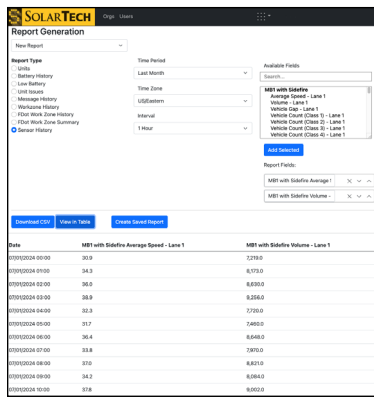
SOLARTECH Orgs Users

Report Generation

New Report

Report Type
Units
Battery History
Low Battery
Unit Issues
Message History
Workzone History
FDot Work Zone History
FDot Work Zone Summary
Sensor History

Time Period
Last Month

Time Zone
US/Eastern

Interval
1 Hour

Available Fields
Search...
MB1 with Sidefire
Average Speed - Lane 1
Volume - Lane 1
Vehicle Gap - Lane 1
Vehicle Count (Class 1) - Lane 1
Vehicle Count (Class 2) - Lane 1
Vehicle Count (Class 3) - Lane 1
Vehicle Count (Class 4) - Lane 1

Add Selected

Report Fields:
MB1 with Sidefire Average !
MB1 with Sidefire Volume -

Download CSV View in Table Create Saved Report

| Date | MB1 with Sidefire Average Speed - Lane 1 | MB1 with Sidefire Volume - Lane 1 |
|---|---|---|
| 07/01/2024 00:00 | 30.9 | 7,219.0 |
| 07/01/2024 01:00 | 34.3 | 8,173.0 |
| 07/01/2024 02:00 | 36.0 | 8,630.0 |
| 07/01/2024 03:00 | 38.9 | 9,256.0 |
| 07/01/2024 04:00 | 32.3 | 7,720.0 |
| 07/01/2024 05:00 | 31.7 | 7,460.0 |
| 07/01/2024 06:00 | 36.4 | 8,648.0 |
| 07/01/2024 07:00 | 33.8 | 7,970.0 |
| 07/01/2024 08:00 | 37.0 | 8,821.0 |
| 07/01/2024 09:00 | 34.2 | 8,084.0 |
| 07/01/2024 10:00 | 37.8 | 9,002.0 |